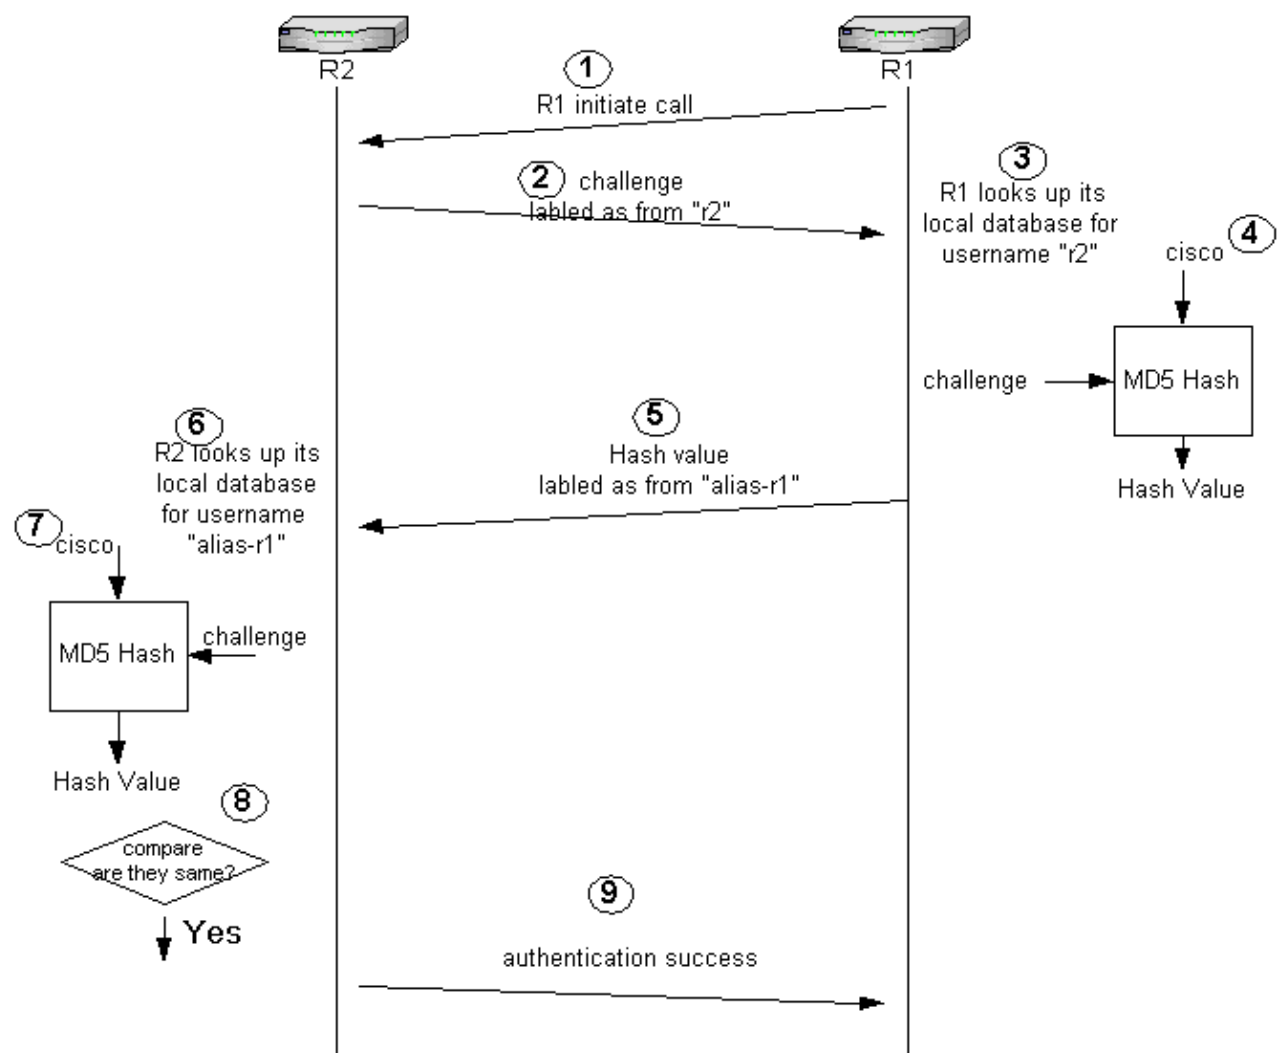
R2

R1

1
R1 initiate call

2 challenge
labled as from "r2"

3
R1 looks up its local database for username "r2"

4
cisco

challenge

MD5 Hash

Hash Value

5
Hash value
labled as from "alias-r1"

6
R2 looks up its local database for username "alias-r1"

7
cisco

MD5 Hash

challenge

Hash Value

8

compare
are they same?

Yes

9

authentication success